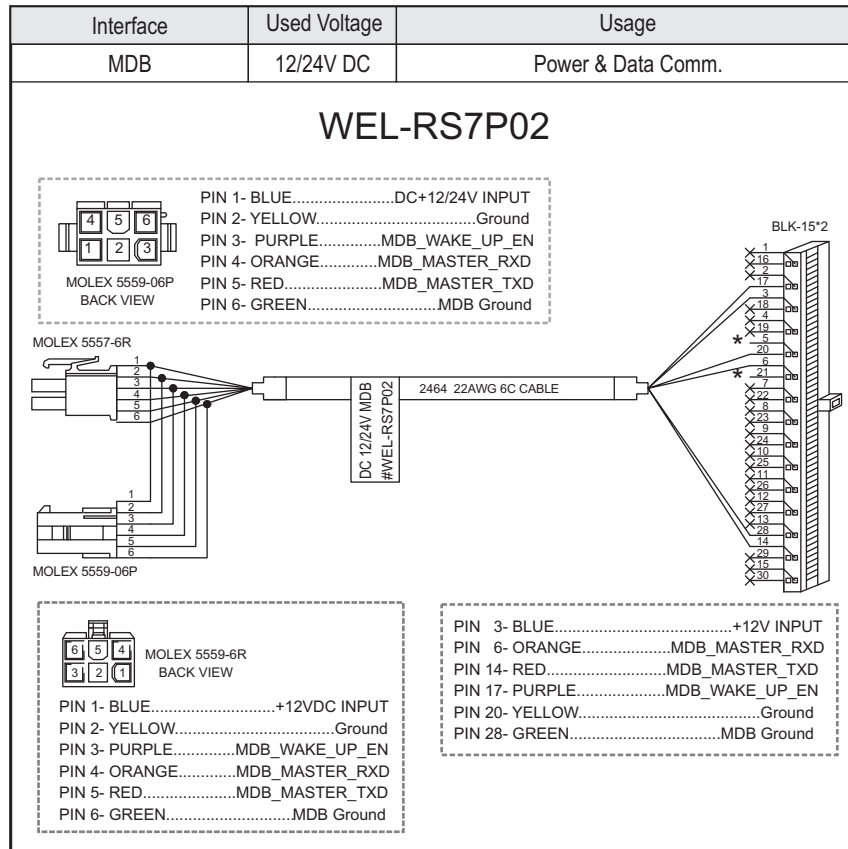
| Interface | Used Voltage | Usage |
|---|---|---|
| MDB | 12/24V DC | Power & Data Comm. |

WEL-RS7P02

4 5 6
1 2 3
MOLEX 5559-06P
BACK VIEW

PIN 1- BLUE........................DC+12/24V INPUT
PIN 2- YELLOW....................................Ground
PIN 3- PURPLE..............MDB_WAKE_UP_EN
PIN 4- ORANGE.............MDB_MASTER_RXD
PIN 5- RED.......................MDB_MASTER_TXD
PIN 6- GREEN.............................MDB Ground

BLK-15*2

MOLEX 5557-6R

1 2 3 4 5 6

DC 12/24V MDB
#WEL-RS7P02

2464 22AWG 6C CABLE

1 16 2 17 3 18 4 19 5 20 6 21 7 22 8 23 9 24 10 25 11 26 12 27 13 28 14 29 15 30

*
*

1 2 3 4 5 6

MOLEX 5559-06P

6 5 4
3 2 1
MOLEX 5559-6R
BACK VIEW

PIN 1- BLUE............................+12VDC INPUT
PIN 2- YELLOW....................................Ground
PIN 3- PURPLE..............MDB_WAKE_UP_EN
PIN 4- ORANGE.............MDB_MASTER_RXD
PIN 5- RED.......................MDB_MASTER_TXD
PIN 6- GREEN.............................MDB Ground

PIN 3- BLUE.........................................+12V INPUT
PIN 6- ORANGE.....................MDB_MASTER_RXD
PIN 14- RED...........................MDB_MASTER_TXD
PIN 17- PURPLE....................MDB_WAKE_UP_EN
PIN 20- YELLOW..........................................Ground
PIN 28- GREEN...................................MDB Ground